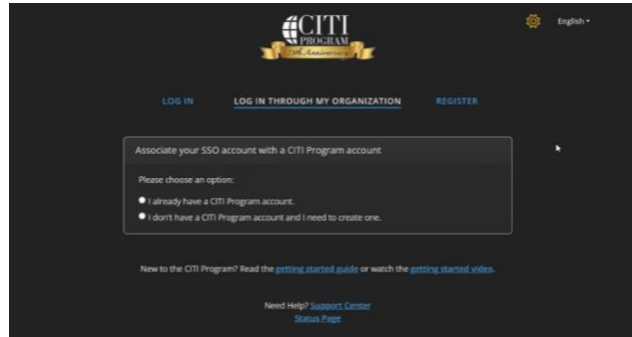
CITI PROGRAM

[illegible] Anniversary

English

LOG IN

LOG IN THROUGH MY ORGANIZATION

REGISTER

Associate your SSO account with a CITI Program account

Please choose an option:

I already have a CITI Program account.

I don't have a CITI Program account and I need to create one.

New to the CITI Program? Read the getting started guide or watch the getting started video.

Need Help? Support Center

Status Page